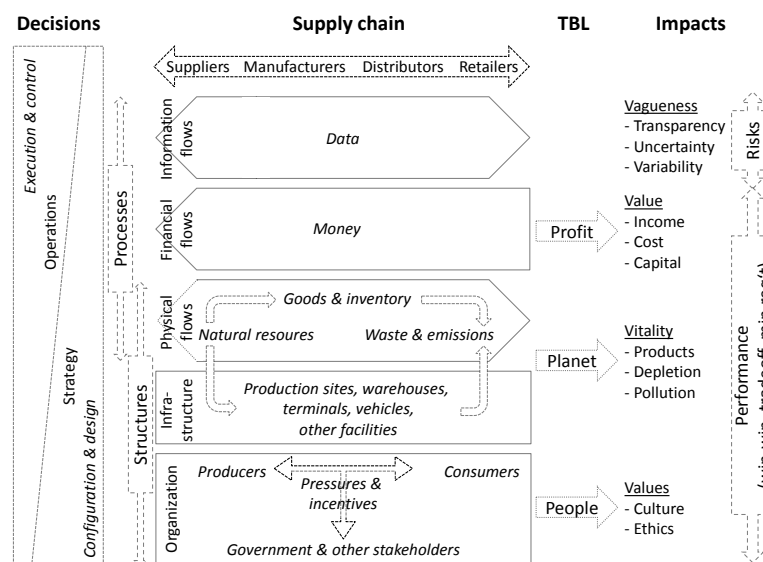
Decisions

Supply chain

TBL

Impacts

Execution & control

Operations

Strategy

Configuration & design

Processes

Structures

Suppliers Manufacturers Distributors Retailers

Information flows

Data

Financial flows

Money

Physical flows

Goods & inventory

Natural resoures

Waste & emissions

Infra-structure

Production sites, warehouses, terminals, vehicles, other facilities

Organization

Producers

Consumers

Pressures & incentives

Government & other stakeholders

Profit

Planet

People

Vagueness
- Transparency
- Uncertainty
- Variability

Value
- Income
- Cost
- Capital

Vitality
- Products
- Depletion
- Pollution

Values
- Culture
- Ethics

Risks

Performance

(win-win, tradeoff, min-max(t)) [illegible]